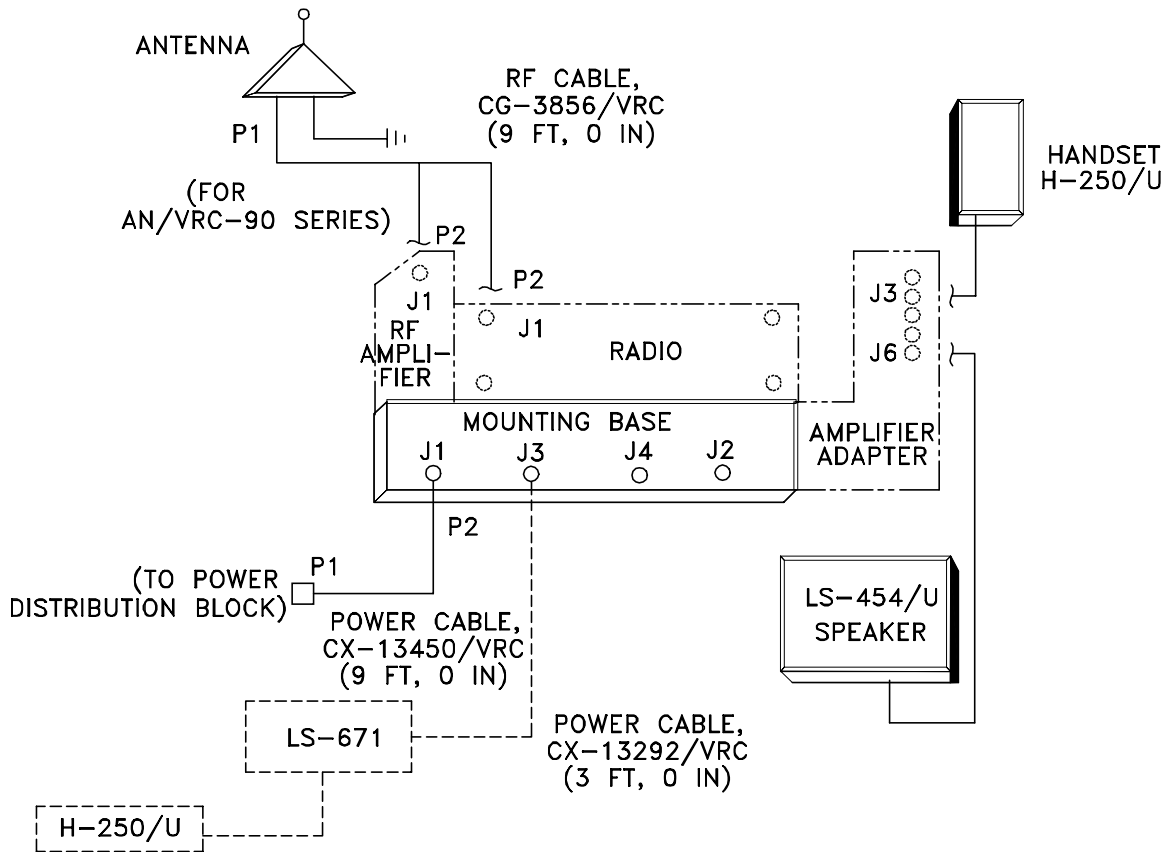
ANTENNA

P1

RF CABLE, CG-3856/VRC (9 FT, 0 IN)

HANDSET H-250/U

(FOR AN/VRC-90 SERIES)

P2

P2

J1

J1

RF AMPLIFIER

RADIO

J3

J6

MOUNTING BASE

J1

J3

J4

J2

AMPLIFIER ADAPTER

P2

P1

(TO POWER DISTRIBUTION BLOCK)

POWER CABLE, CX-13450/VRC (9 FT, 0 IN)

LS-454/U SPEAKER

LS-671

POWER CABLE, CX-13292/VRC (3 FT, 0 IN)

H-250/U